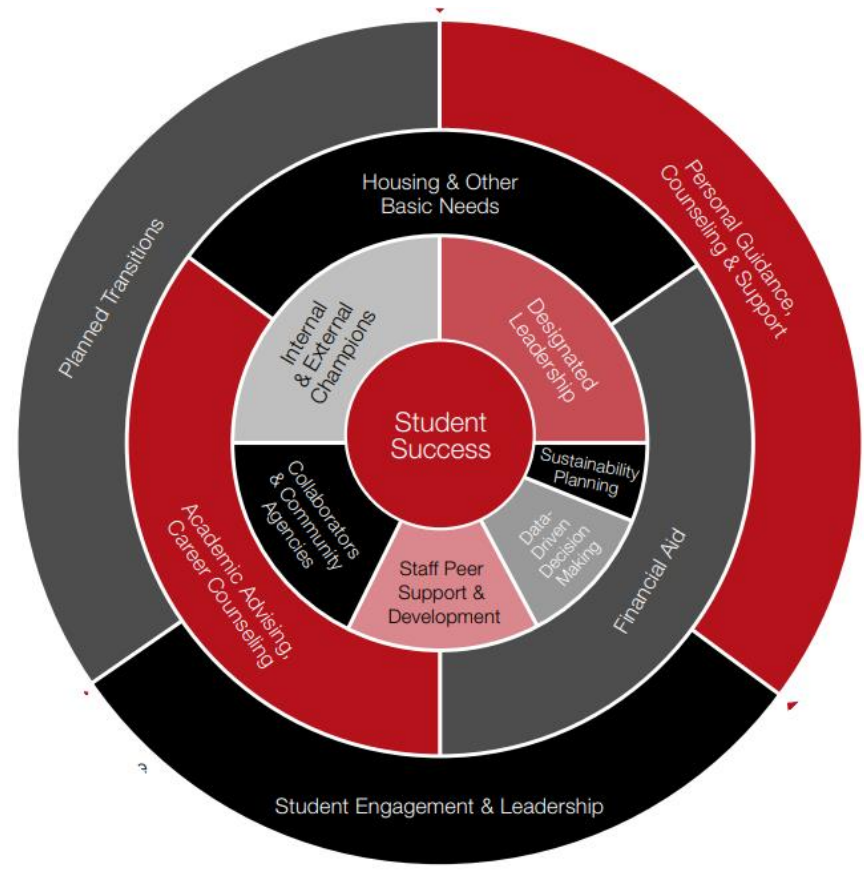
Student Success

Designated Leadership

Sustainability Planning

Data-Driven Decision Making

Staff Peer Support & Development

Collaborators & Community Agencies

Internal & External Champions

Housing & Other Basic Needs

Financial Aid

Academic Advising, Career Counseling

Planned Transitions

Personal Guidance, Counseling & Support

Student Engagement & Leadership